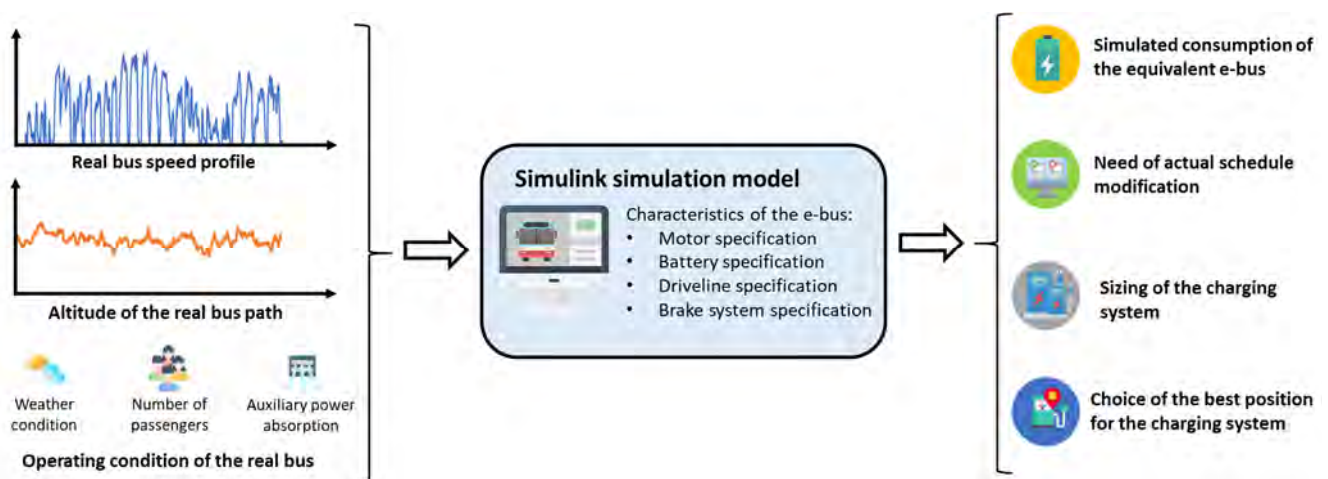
Real bus speed profile

Altitude of the real bus path

Weather condition

Number of passengers

Auxiliary power absorption

Operating condition of the real bus

Simulink simulation model

Characteristics of the e-bus:
• Motor specification
• Battery specification
• Driveline specification
• Brake system specification

Simulated consumption of the equivalent e-bus

Need of actual schedule modification

Sizing of the charging system

Choice of the best position for the charging system